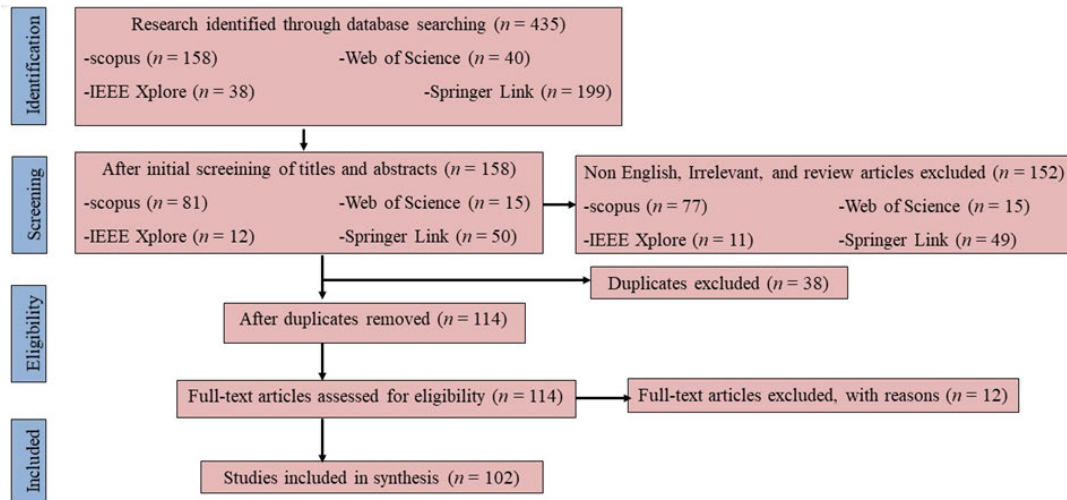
Identification

Research identified through database searching ($n$ = 435)
-scopus ($n$ = 158) -Web of Science ($n$ = 40)
-IEEE Xplore ($n$ = 38) -Springer Link ($n$ = 199)

Screening

After initial screeining of titles and abstracts ($n$ = 158)
-scopus ($n$ = 81) -Web of Science ($n$ = 15)
-IEEE Xplore ($n$ = 12) -Springer Link ($n$ = 50)

Non English, Irrelevant, and review articles excluded ($n$ = 152)
-scopus ($n$ = 77) -Web of Science ($n$ = 15)
-IEEE Xplore ($n$ = 11) -Springer Link ($n$ = 49)

Duplicates excluded ($n$ = 38)

Eligibility

After duplicates removed ($n$ = 114)

Full-text articles assessed for eligibility ($n$ = 114)

Full-text articles excluded, with reasons ($n$ = 12)

Included

Studies included in synthesis ($n$ = 102)